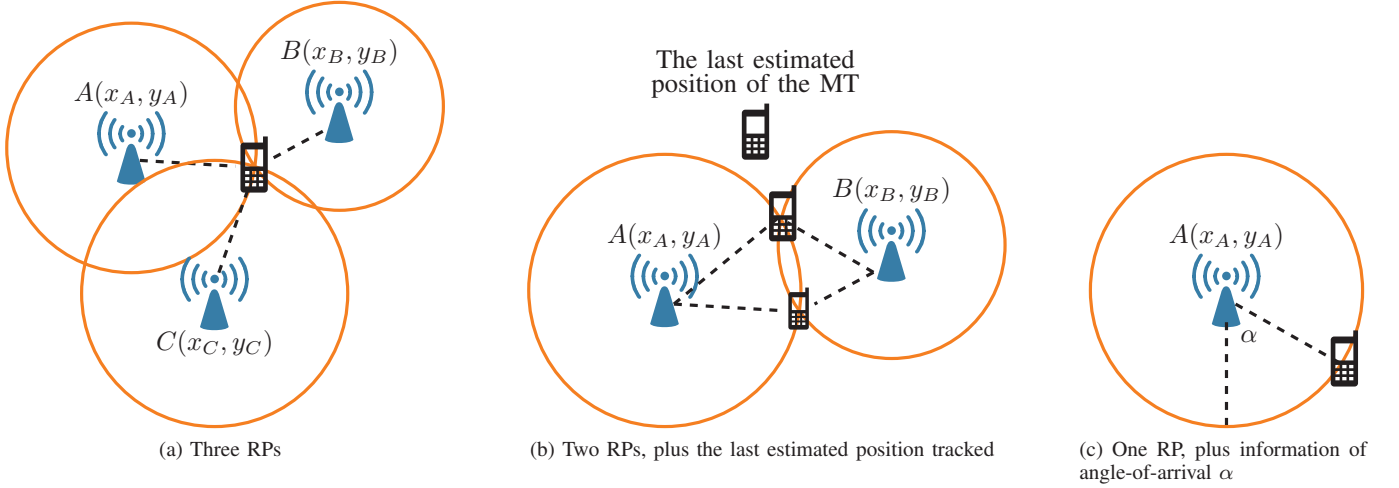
$B(x_B, y_B)$

$A(x_A, y_A)$

$C(x_C, y_C)$

(a) Three RPs

The last estimated position of the MT

$B(x_B, y_B)$

$A(x_A, y_A)$

(b) Two RPs, plus the last estimated position tracked

$A(x_A, y_A)$

$\alpha$

(c) One RP, plus information of angle-of-arrival $\alpha$